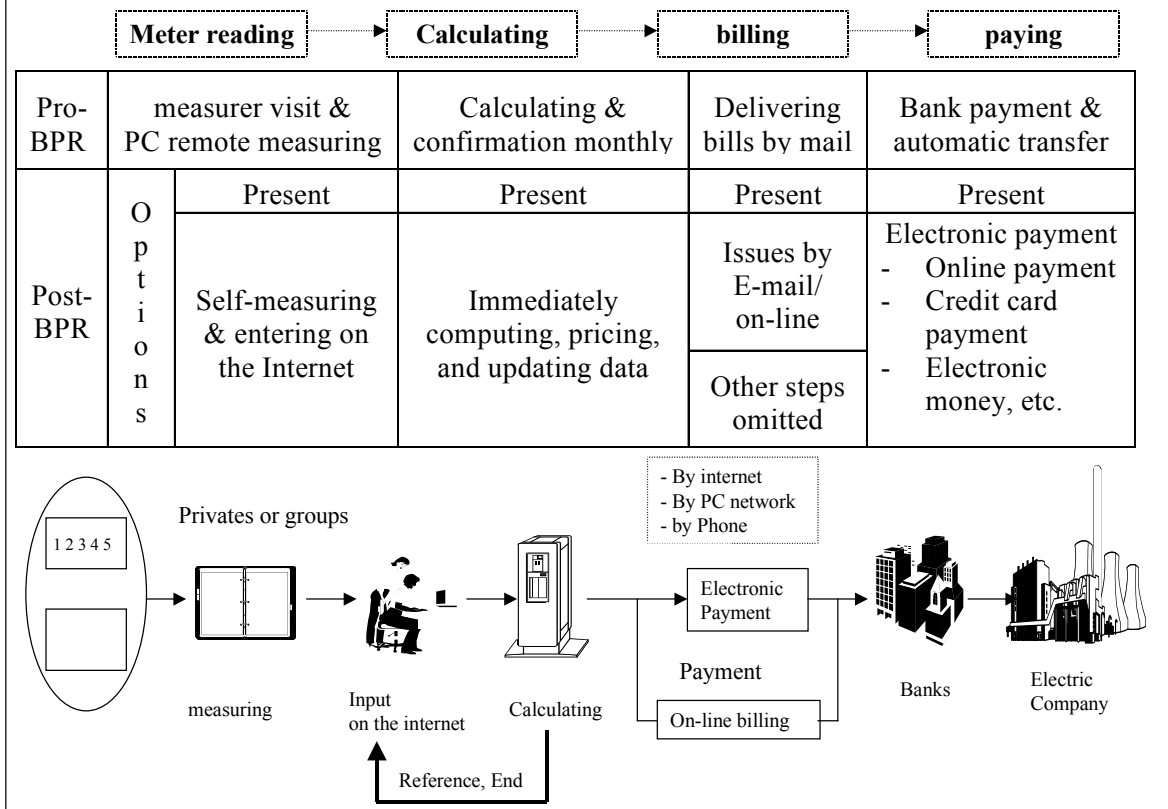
Meter reading → Calculating → billing → paying

| | | Meter reading | Calculating | billing | paying |
|---|---|---|---|---|---|
| Pro-BPR | | measurer visit & PC remote measuring | Calculating & confirmation monthly | Delivering bills by mail | Bank payment & automatic transfer |
| Post-BPR | Options | Present | Present | Present | Present |
| | | Self-measuring & entering on the Internet | Immediately computing, pricing, and updating data | Issues by E-mail/ on-line | Electronic payment - Online payment - Credit card payment - Electronic money, etc. |
| | | | | Other steps omitted | |

1 2 3 4 5

Privates or groups

measuring

Input on the internet

Calculating

Reference, End

- By internet
- By PC network
- by Phone

Electronic Payment

Payment

On-line billing

Banks

Electric Company